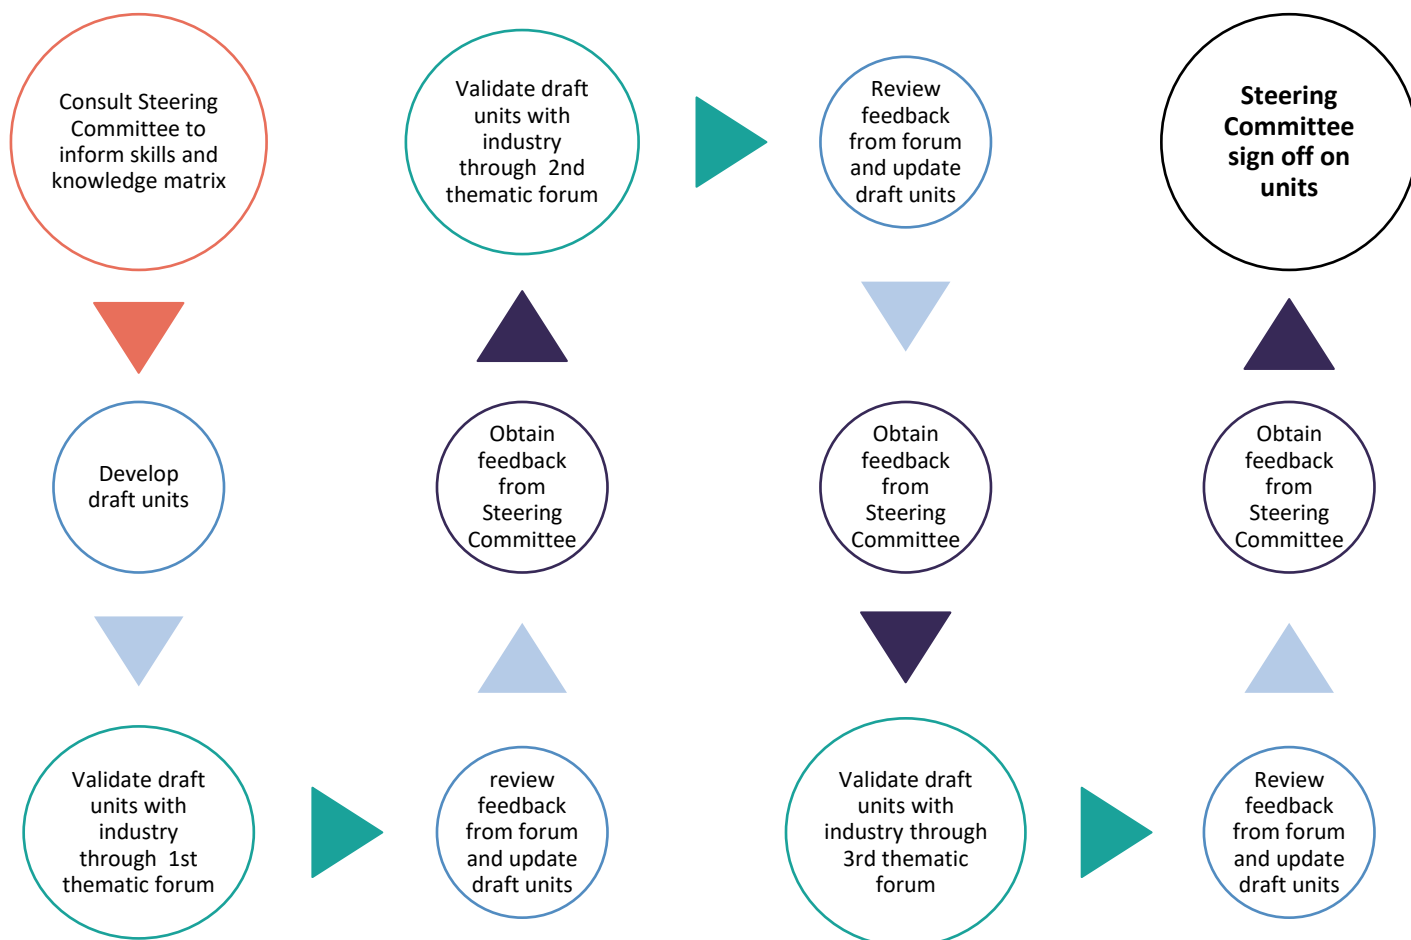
Consult Steering Committee to inform skills and knowledge matrix

Develop draft units

Validate draft units with industry through 1st thematic forum

review feedback from forum and update draft units

Obtain feedback from Steering Committee

Validate draft units with industry through 2nd thematic forum

Review feedback from forum and update draft units

Obtain feedback from Steering Committee

Validate draft units with industry through 3rd thematic forum

Review feedback from forum and update draft units

Obtain feedback from Steering Committee

Steering Committee sign off on units